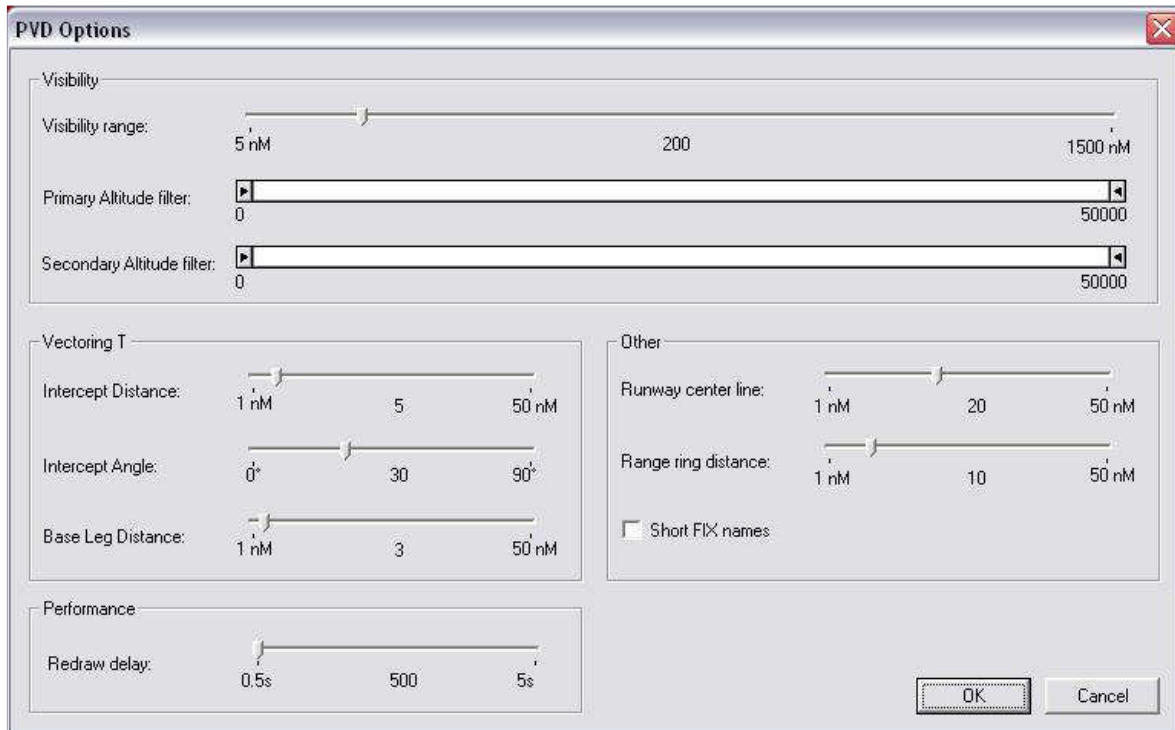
PVD Options

Visibility

Visibility range:
5 nM
200
1500 nM

Primary Altitude filter:
0
50000

Secondary Altitude filter:
0
50000

Vectoring T

Intercept Distance:
1 nM
5
50 nM

Intercept Angle:
0°
30
90°

Base Leg Distance:
1 nM
3
50 nM

Other

Runway center line:
1 nM
20
50 nM

Range ring distance:
1 nM
10
50 nM

Short FIX names

Performance

Redraw delay:
0.5s
500
5s

OK
Cancel